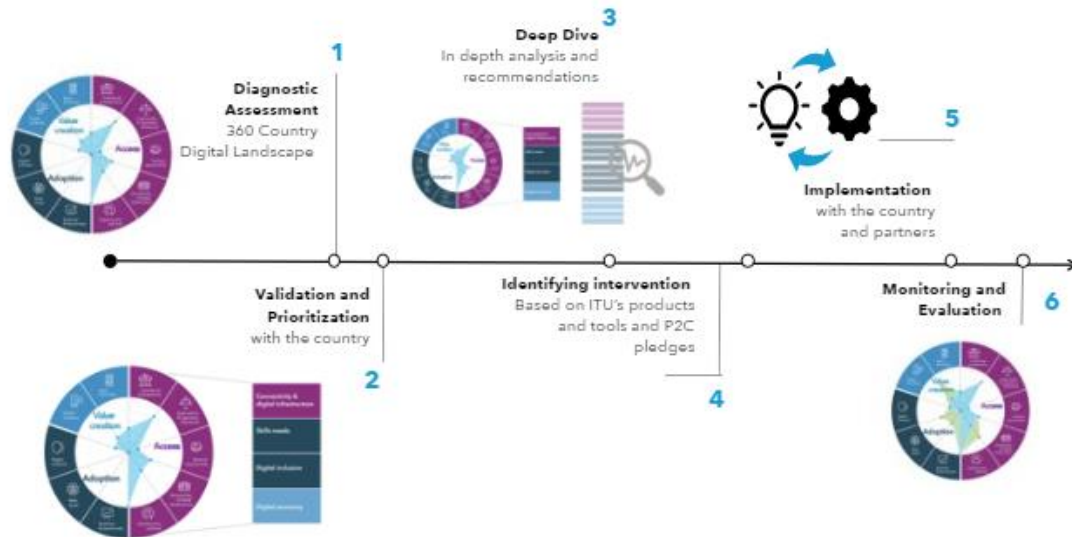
1

Diagnostic Assessment
360 Country Digital Landscape

Value creation
Access
Adoption

3

Deep Dive
In depth analysis and recommendations

Value creation
Access
Adoption

5

Implementation
with the country and partners

Validation and Prioritization
with the country

2

Value creation
Access
Adoption

Connectivity & digital infrastructure
Skills needs
Digital inclusion
Digital economy

Identifying intervention
Based on ITU's products and tools and P2C pledges

4

Monitoring and Evaluation

6

Value creation
Access
Adoption